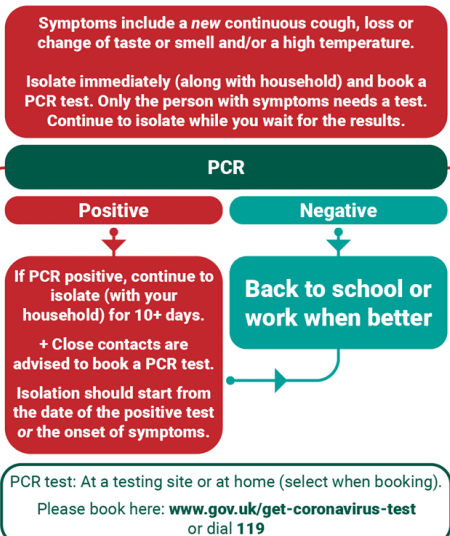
Symptoms include a new continuous cough, loss or change of taste or smell and/or a high temperature.

Isolate immediately (along with household) and book a PCR test. Only the person with symptoms needs a test. Continue to isolate while you wait for the results.

PCR

Positive

Negative

If PCR positive, continue to isolate (with your household) for 10+ days.

+ Close contacts are advised to book a PCR test.

Isolation should start from the date of the positive test or the onset of symptoms.

Back to school or work when better

PCR test: At a testing site or at home (select when booking).

Please book here: www.gov.uk/get-coronavirus-test or dial 119